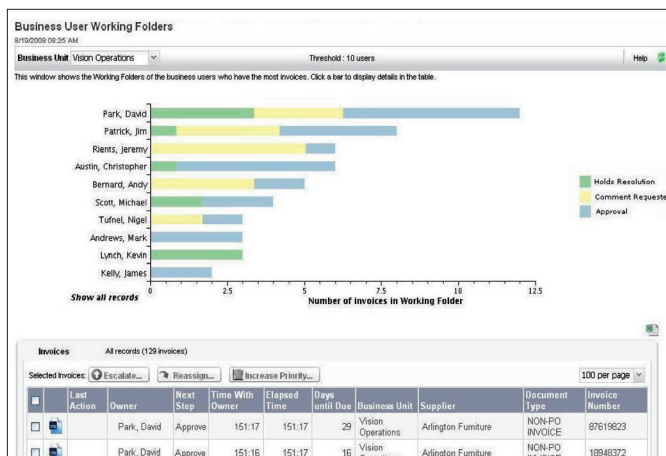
Business User Working Folders
8/19/2008 08:25 AM

Business Unit Vision Operations

Threshold : 10 users

Help

This window shows the Working Folders of the business users who have the most invoices. Click a bar to display details in the table.

Park, David
Patrick, Jim
Rients, Jeremy
Austin, Christopher
Bernard, Andy
Scott, Michael
Tufnel, Nigel
Andrews, Mark
Lynch, Kevin
Kelly, James

Show all records

0 2.5 5 7.5 10 12.5

Number of invoices in Working Folder

Holds Resolution
Comment Requeste
Approval

Invoices All records (129 invoices)

Selected Invoices: Escalate... Reassign... Increase Priority...

100 per page

| | | Last Action | Owner | Next Step | Time With Owner | Elapsed Time | Days until Due | Business Unit | Supplier | Document Type | Invoice Number |
|---|---|---|---|---|---|---|---|---|---|---|---|
| | | | Park, David | Approve | 151:17 | 151:17 | 29 | Vision Operations | Arlington Furniture | NON-PO INVOICE | 87619823 |
| | | | Park, David | Approve | 151:16 | 151:17 | 16 | Vision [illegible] | Arlington Furniture | NON-PO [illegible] | 18948372 |